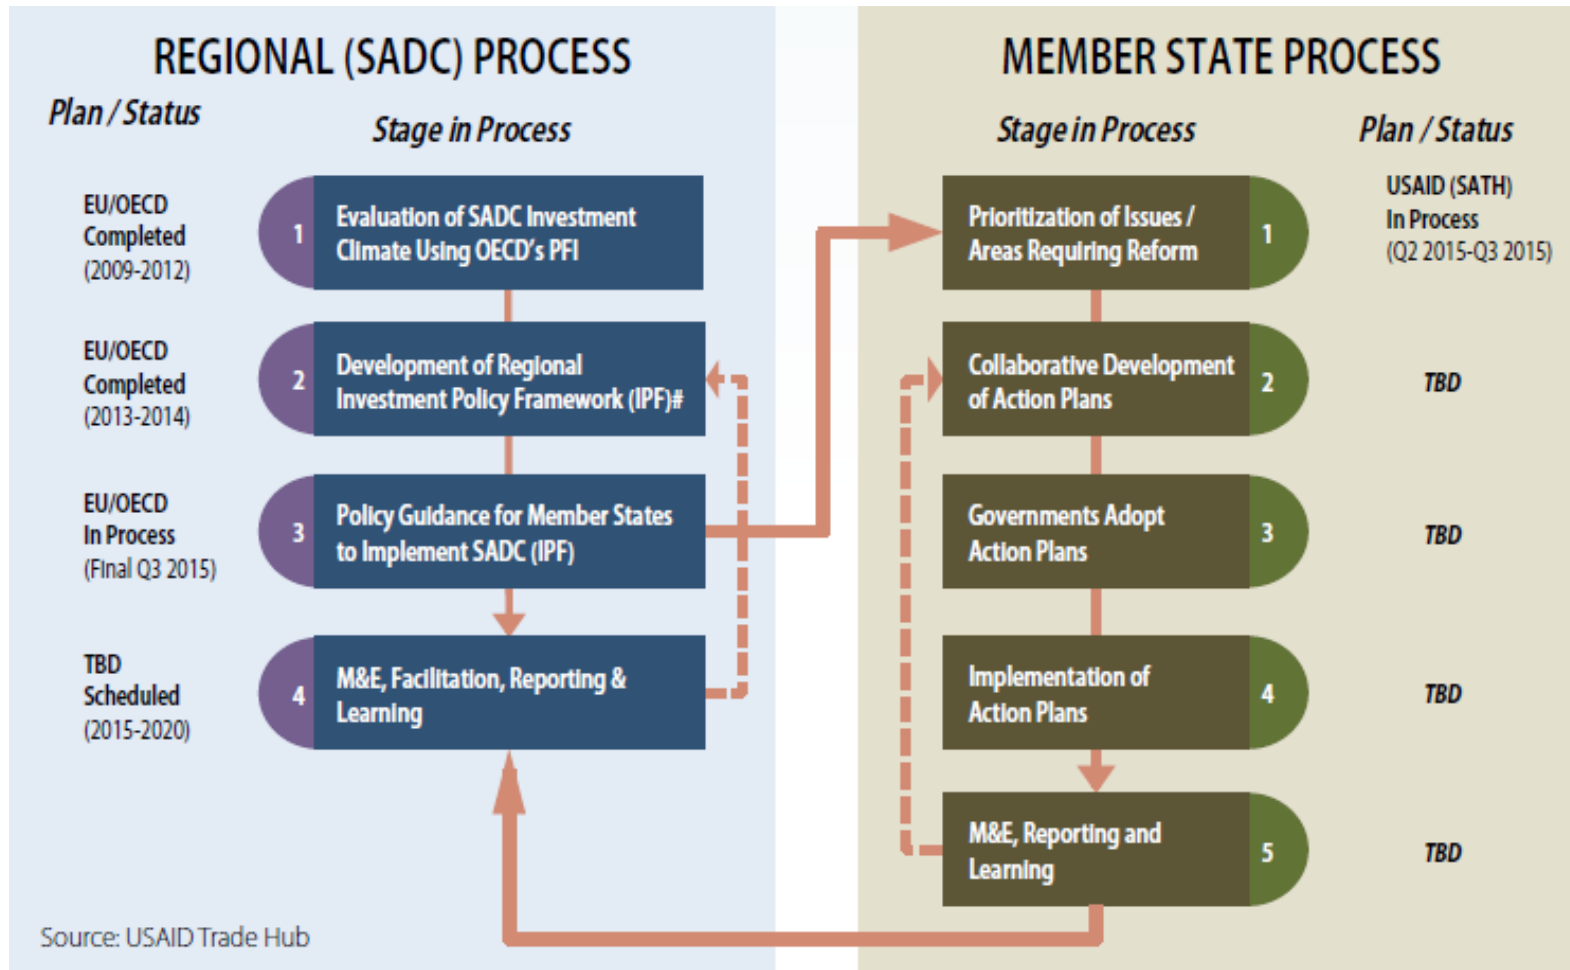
REGIONAL (SADC) PROCESS

Plan / Status

Stage in Process

EU/OECD Completed (2009-2012)

1 Evaluation of SADC Investment Climate Using OECD's PFI

EU/OECD Completed (2013-2014)

2 Development of Regional Investment Policy Framework (IPF)#

EU/OECD In Process (Final Q3 2015)

3 Policy Guidance for Member States to Implement SADC (IPF)

TBD Scheduled (2015-2020)

4 M&E, Facilitation, Reporting & Learning

Source: USAID Trade Hub

MEMBER STATE PROCESS

Stage in Process

Plan / Status

Prioritization of Issues / Areas Requiring Reform 1

USAID (SATH) In Process (Q2 2015-Q3 2015)

Collaborative Development of Action Plans 2

TBD

Governments Adopt Action Plans 3

TBD

Implementation of Action Plans 4

TBD

M&E, Reporting and Learning 5

TBD